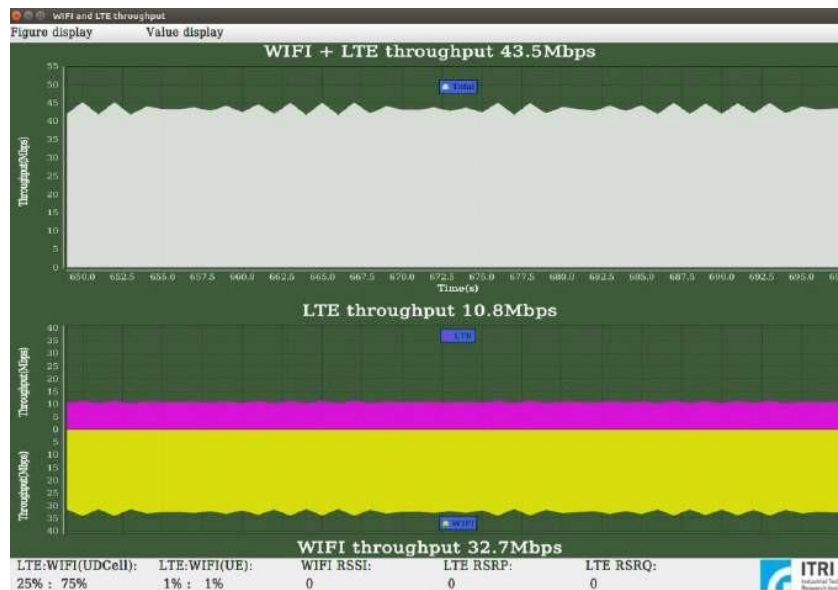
WIFI and LTE throughput
Figure display Value display
WIFI + LTE throughput 43.5Mbps
55
50
45
40
35
30
25
20
15
10
5
0
Throughput(Mbps)
Total
650.0 652.5 655.0 657.5 660.0 662.5 665.0 667.5 670.0 672.5 675.0 677.5 680.0 682.5 685.0 687.5 690.0 692.5 695.0
Time(s)
LTE throughput 10.8Mbps
40
35
30
25
20
15
10
5
0
5
10
15
20
25
30
35
40
Throughput(Mbps)
LTE
Throughput(Mbps)
WIFI
WIFI throughput 32.7Mbps
LTE:WIFI(UDCell): LTE:WIFI(UE): WIFI RSSI: LTE RSRP: LTE RSRQ:
25% : 75% 1% : 1% 0 0 0
ITRI